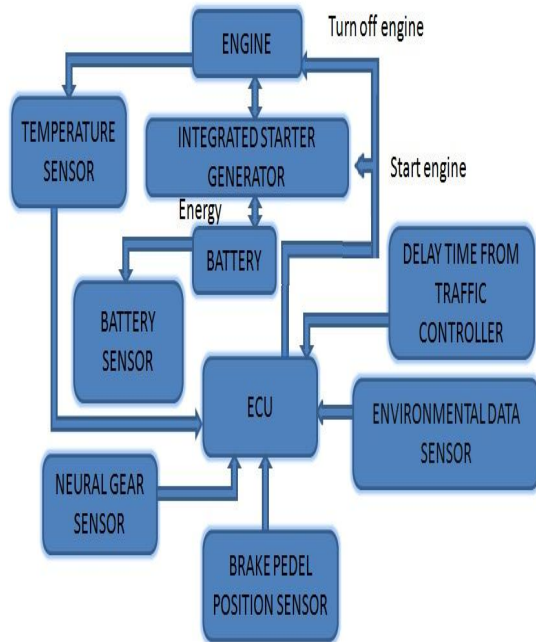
ENGINE

Turn off engine

TEMPERATURE SENSOR

INTEGRATED STARTER GENERATOR

Start engine

Energy

BATTERY

DELAY TIME FROM TRAFFIC CONTROLLER

BATTERY SENSOR

ECU

ENVIRONMENTAL DATA SENSOR

NEURAL GEAR SENSOR

BRAKE PEDEL POSITION SENSOR